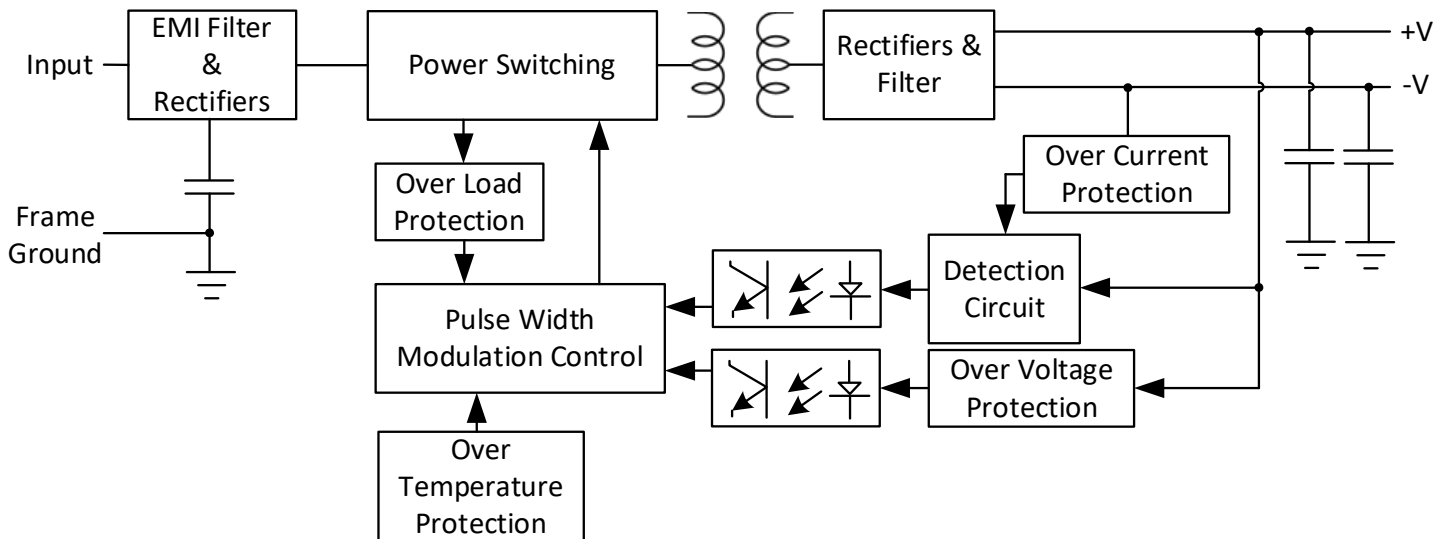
Input

EMI Filter & Rectifiers

Power Switching

Rectifiers & Filter

+V

-V

Frame Ground

Over Load Protection

Over Current Protection

Detection Circuit

Pulse Width Modulation Control

Over Voltage Protection

Over Temperature Protection